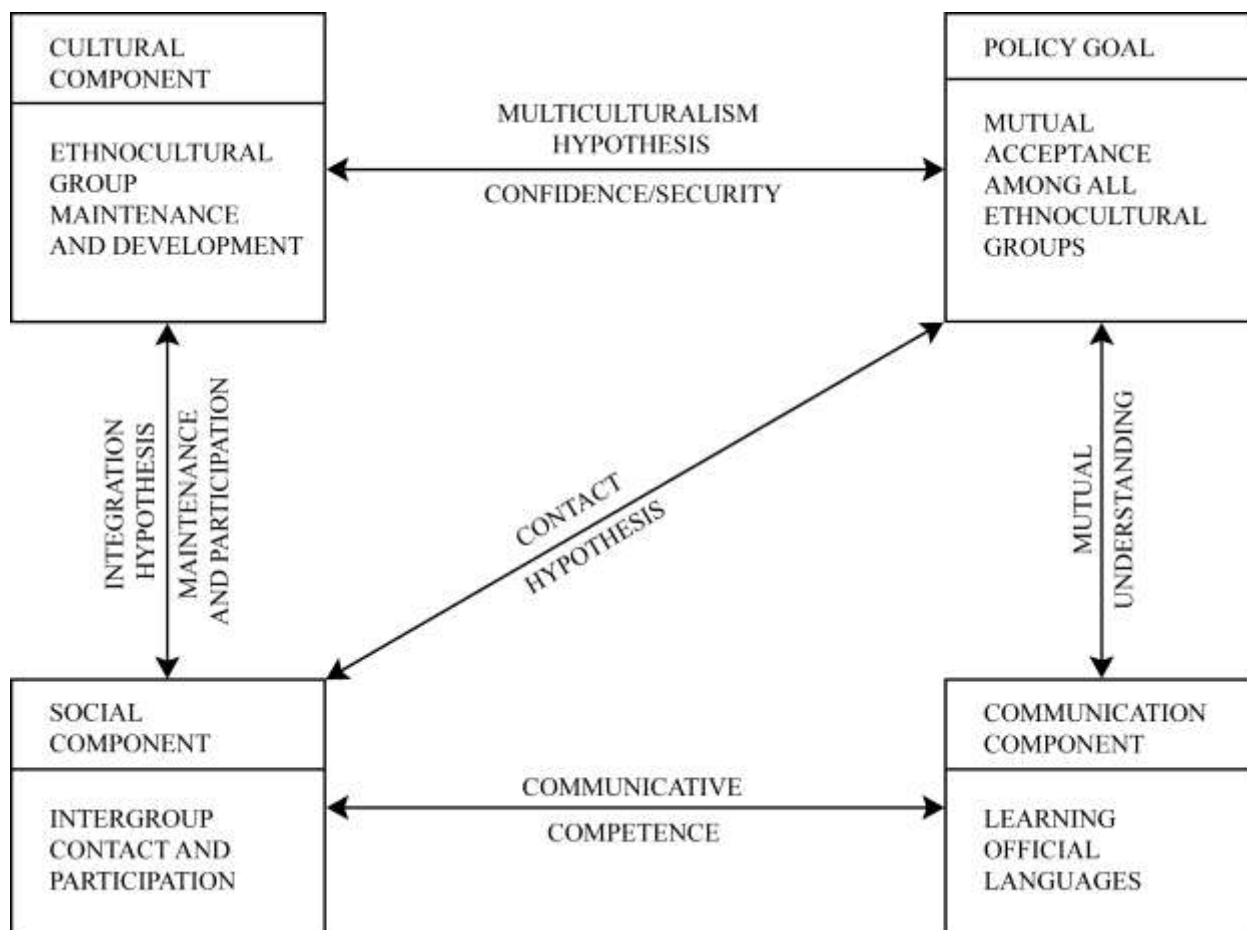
CULTURAL COMPONENT

ETHNOCULTURAL GROUP MAINTENANCE AND DEVELOPMENT

MULTICULTURALISM HYPOTHESIS

CONFIDENCE/SECURITY

POLICY GOAL

MUTUAL ACCEPTANCE AMONG ALL ETHNOCULTURAL GROUPS

INTEGRATION HYPOTHESIS

MAINTENANCE AND PARTICIPATION

CONTACT HYPOTHESIS

MUTUAL UNDERSTANDING

SOCIAL COMPONENT

INTERGROUP CONTACT AND PARTICIPATION

COMMUNICATIVE

COMPETENCE

COMMUNICATION COMPONENT

LEARNING OFFICIAL LANGUAGES